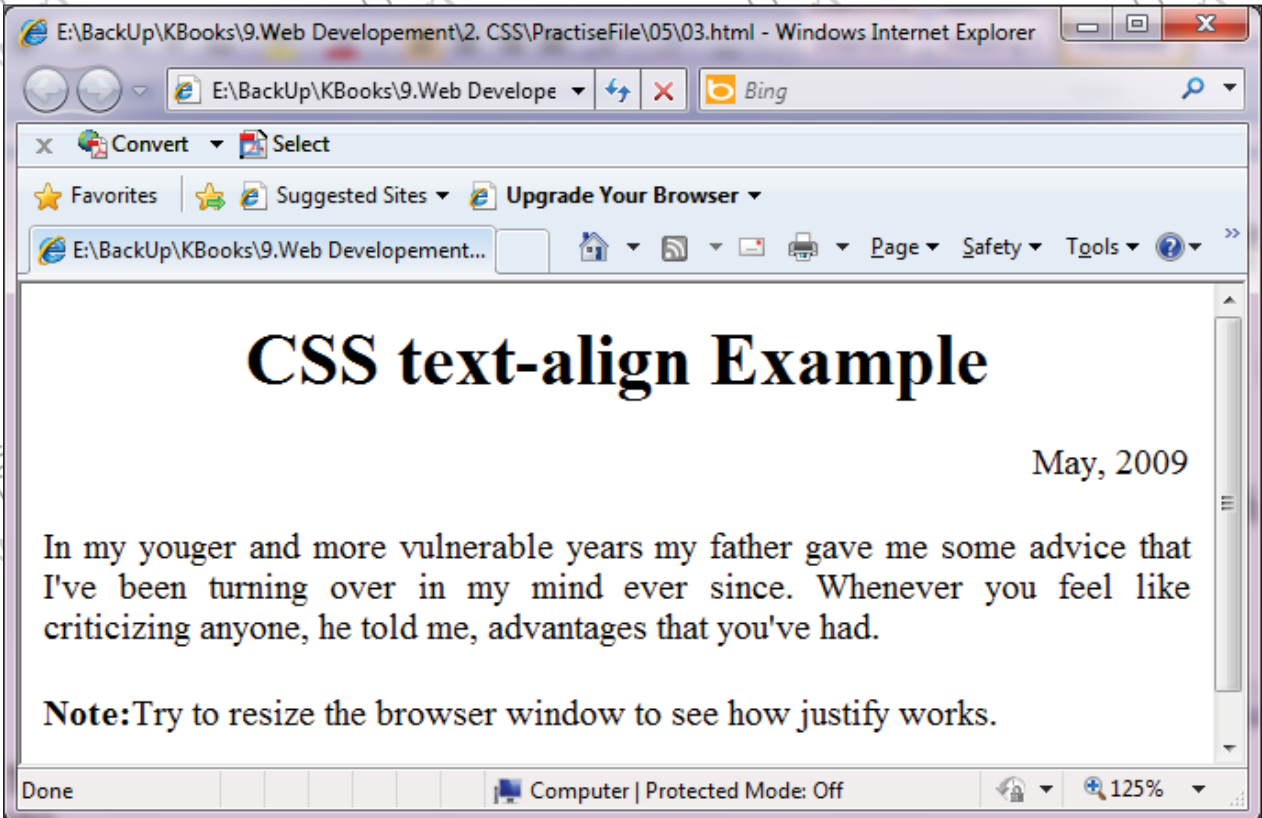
E:\BackUp\KBooks\9.Web Developement\2. CSS\PractiseFile\05\03.html - Windows Internet Explorer

E:\BackUp\KBooks\9.Web Develope

Bing

Convert Select

Favorites Suggested Sites Upgrade Your Browser

E:\BackUp\KBooks\9.Web Developement...

Page Safety Tools

CSS text-align Example

May, 2009

In my youger and more vulnerable years my father gave me some advice that I've been turning over in my mind ever since. Whenever you feel like criticizing anyone, he told me, advantages that you've had.

**Note:**Try to resize the browser window to see how justify works.

Done

Computer | Protected Mode: Off

125%